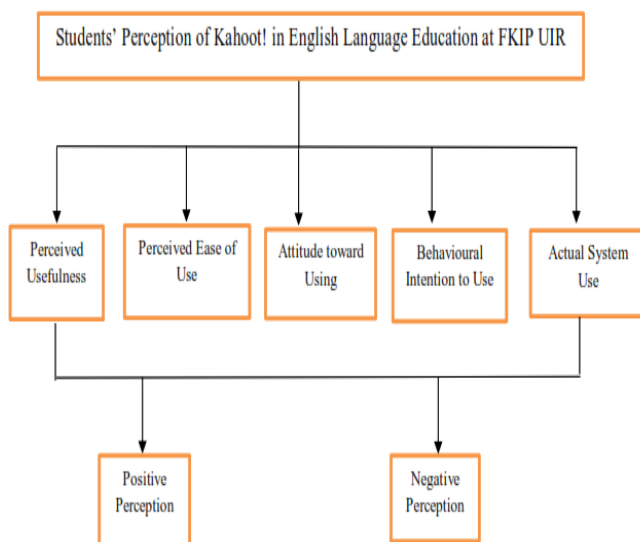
Students' Perception of Kahoot! in English Language Education at FKIP UIR

Perceived Usefulness

Perceived Ease of Use

Attitude toward Using

Behavioural Intention to Use

Actual System Use

Positive Perception

Negative Perception